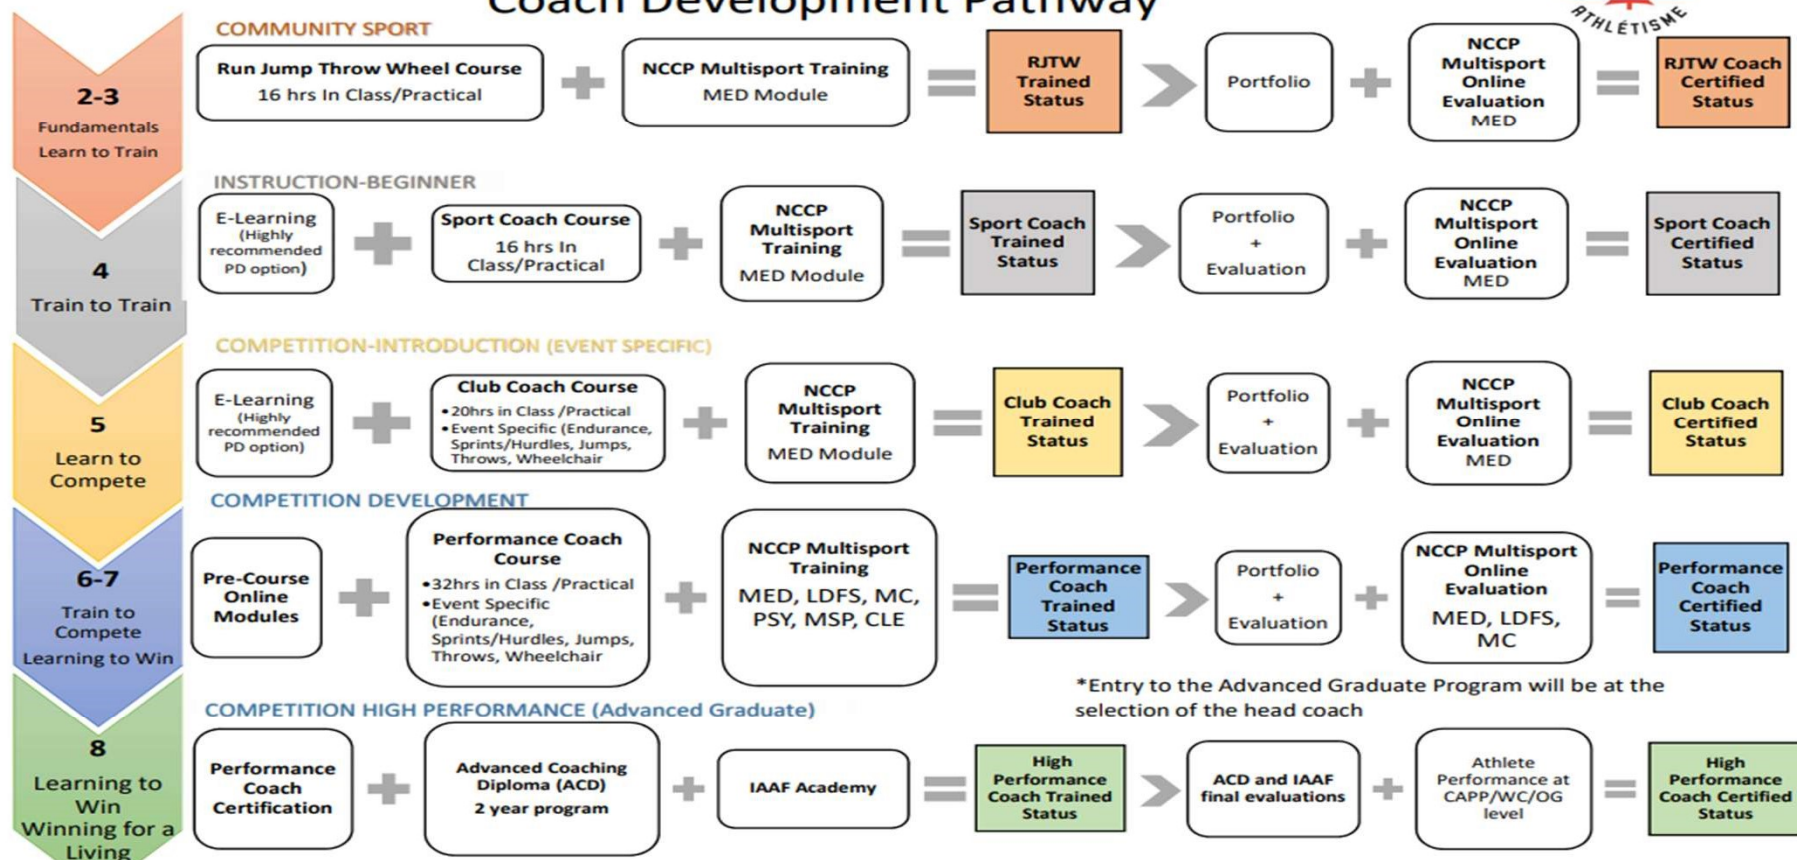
Coach Development Pathway

ATHLÉTISME

2-3
Fundamentals
Learn to Train

COMMUNITY SPORT

Run Jump Throw Wheel Course
16 hrs In Class/Practical

+

NCCP Multisport Training
MED Module

=

RJTW Trained Status

Portfolio

+

NCCP Multisport Online Evaluation
MED

=

RJTW Coach Certified Status

4
Train to Train

INSTRUCTION-BEGINNER

E-Learning (Highly recommended PD option)

+

Sport Coach Course
16 hrs In Class/Practical

+

NCCP Multisport Training
MED Module

=

Sport Coach Trained Status

Portfolio
+
Evaluation

+

NCCP Multisport Online Evaluation
MED

=

Sport Coach Certified Status

5
Learn to Compete

COMPETITION-INTRODUCTION (EVENT SPECIFIC)

E-Learning (Highly recommended PD option)

+

Club Coach Course
•20hrs in Class /Practical
•Event Specific (Endurance, Sprints/Hurdles, Jumps, Throws, Wheelchair

+

NCCP Multisport Training
MED Module

=

Club Coach Trained Status

Portfolio
+
Evaluation

+

NCCP Multisport Online Evaluation
MED

=

Club Coach Certified Status

6-7
Train to Compete
Learning to Win

COMPETITION DEVELOPMENT

Pre-Course Online Modules

+

Performance Coach Course
•32hrs in Class /Practical
•Event Specific (Endurance, Sprints/Hurdles, Jumps, Throws, Wheelchair

+

NCCP Multisport Training
MED, LDFS, MC, PSY, MSP, CLE

=

Performance Coach Trained Status

Portfolio
+
Evaluation

+

NCCP Multisport Online Evaluation
MED, LDFS, MC

=

Performance Coach Certified Status

*Entry to the Advanced Graduate Program will be at the selection of the head coach

8
Learning to Win
Winning for a Living

COMPETITION HIGH PERFORMANCE (Advanced Graduate)

Performance Coach Certification

+

Advanced Coaching Diploma (ACD)
2 year program

+

IAAF Academy

=

High Performance Coach Trained Status

ACD and IAAF final evaluations

+

Athlete Performance at CAPP/WC/OG level

=

High Performance Coach Certified Status